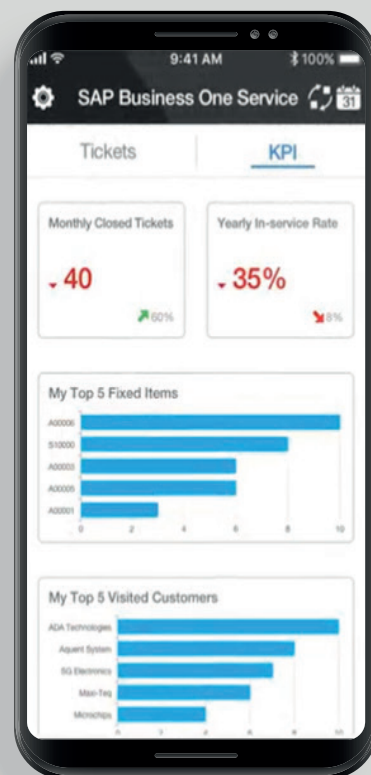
9:41 AM
100%
SAP Business One Service
31

Tickets
KPI

Monthly Closed Tickets
40
60%

Yearly In-service Rate
35%
8%

My Top 5 Fixed Items
A00006
S10000
A00003
A00005
A00001
0 2 4 6 8 10

My Top 5 Visited Customers
ADA Technologies
Aquent System
SG Electronics
Max-Teq
Microchips
0 2 4 6 8 10